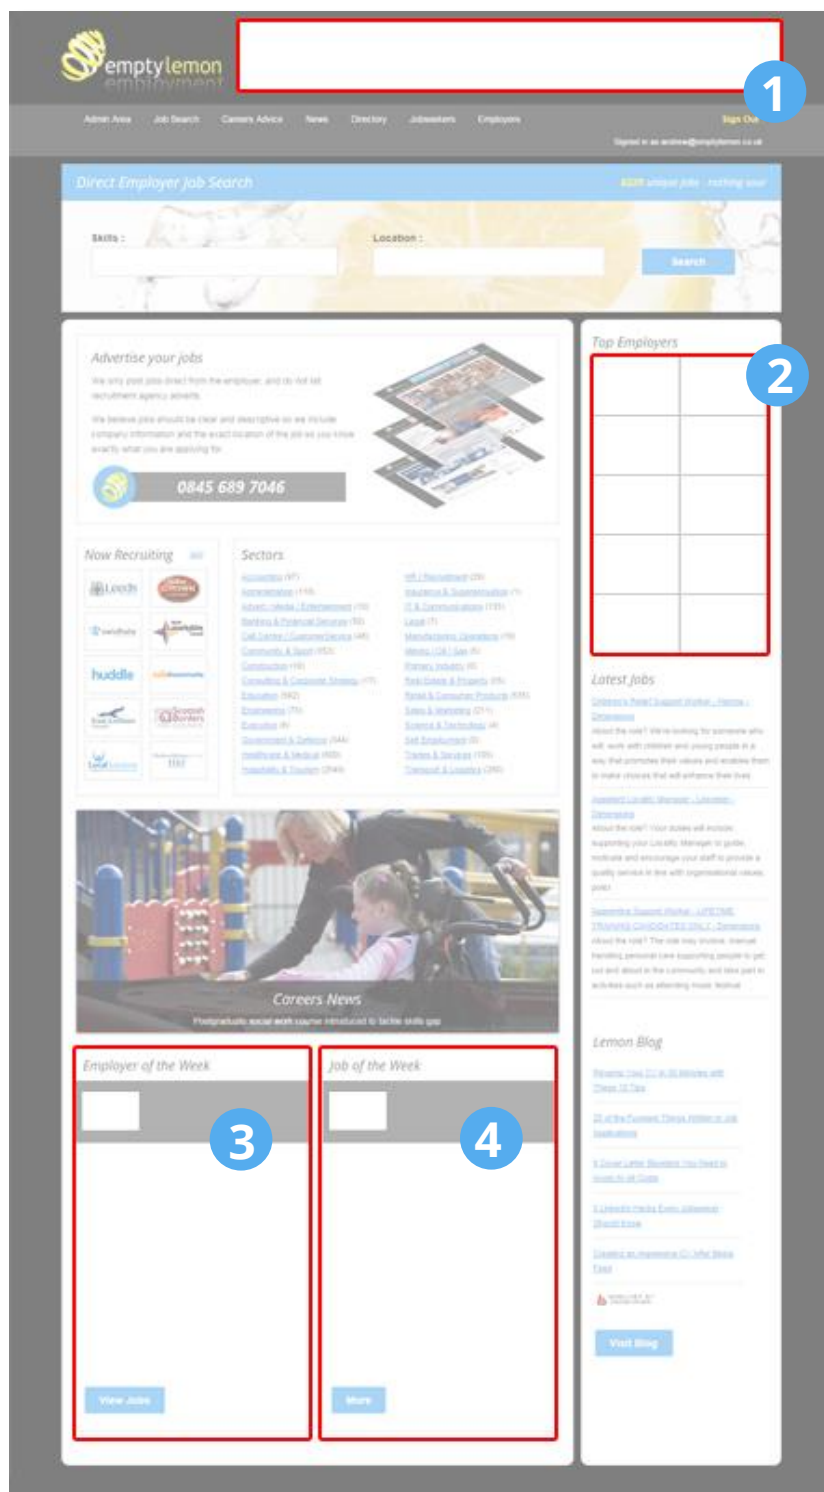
emptylemon employment

1

Admin Area Job Search Careers Advice News Directory Jobseekers Employers Sign Out

Signed in as andrew@emptylemon.co.uk

Direct Employer Job Search

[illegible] unique jobs - nothing else!

Skills :

Location :

Search

Advertise your jobs

We only post jobs direct from the employer, and do not list recruitment agency adverts.

We believe jobs should be clear and descriptive so we include company information and the exact location of the job so you know exactly what you are applying for.

0845 689 7046

Now Recruiting

Leeds

huddle

Sectors

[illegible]

Careers News

Postgraduate social work course introduced to tackle skills gap

Employer of the Week

3

View Jobs

Job of the Week

4

More

Top Employers

2

Latest Jobs

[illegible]

Lemon Blog

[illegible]

Visit Blog